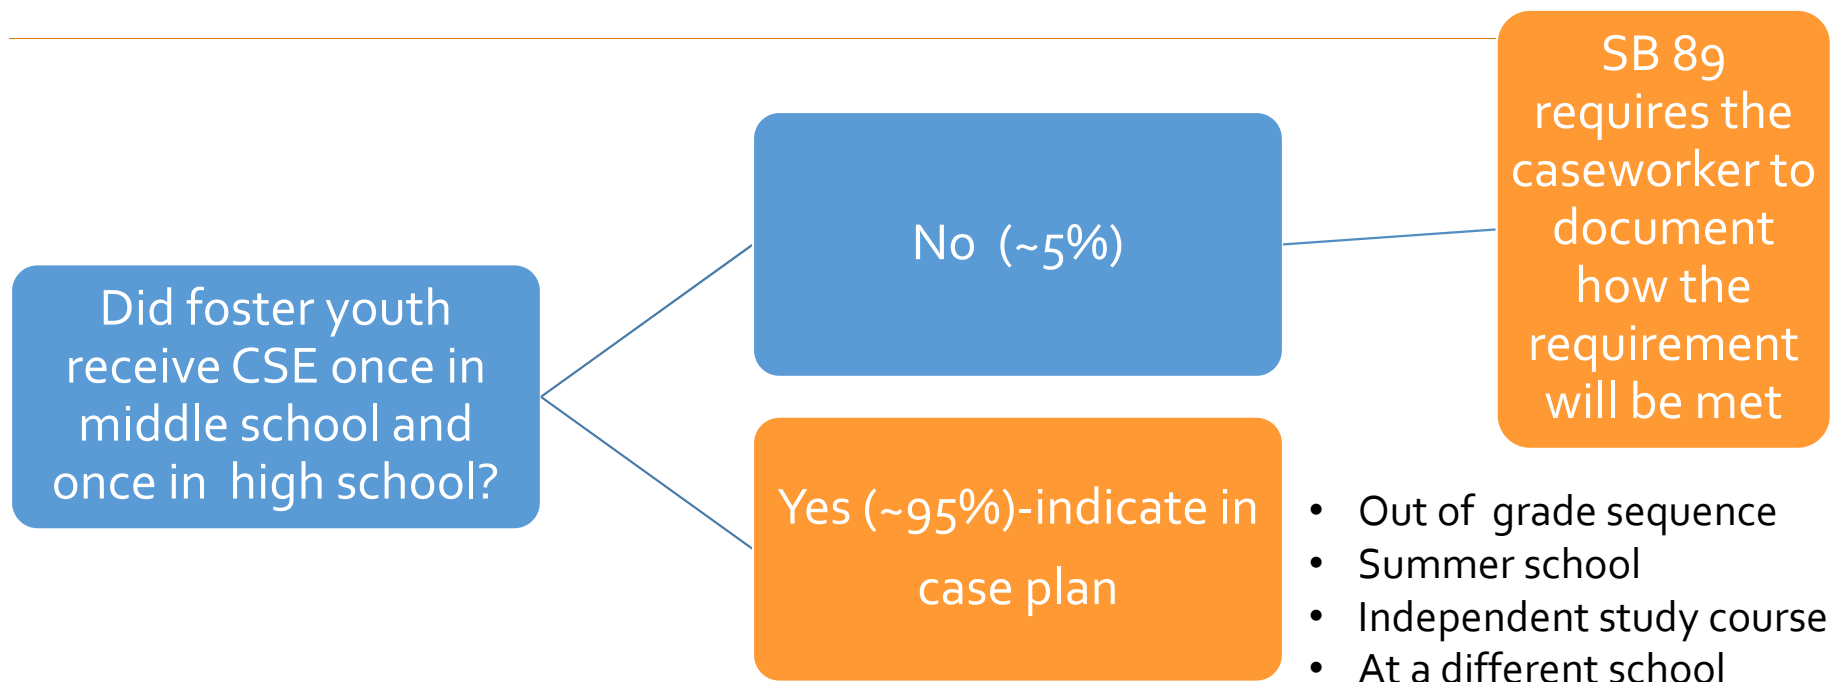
Did foster youth receive CSE once in middle school and once in high school?

No (~5%)

SB 89 requires the caseworker to document how the requirement will be met

Yes (~95%)-indicate in case plan

- Out of grade sequence
- Summer school
- Independent study course
- At a different school